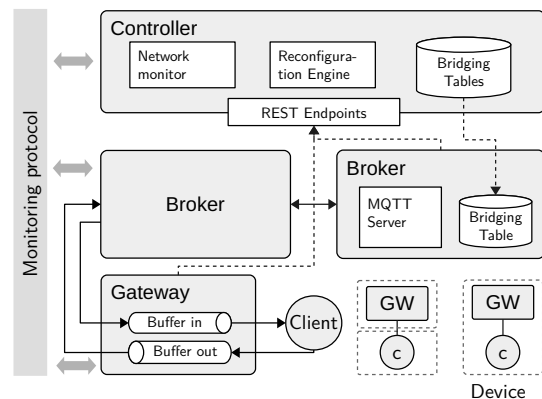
Monitoring protocol

Controller

Network monitor

Reconfiguration Engine

Bridging Tables

REST Endpoints

Broker

Broker

MQTT Server

Bridging Table

Gateway

Buffer in

Buffer out

Client

GW

C

GW

C

Device